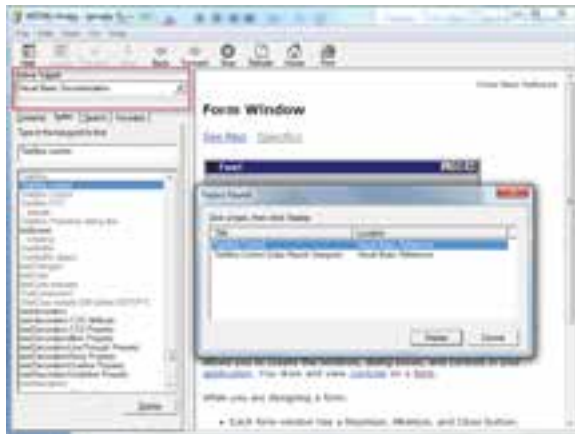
Active Subset
Visual Basic Documentation

Contents Index Search Favorites
Type in the keyword to find:
Toolbox custom

Visual Basic Reference

Form Window

See Also Specifics

Topics Found

Title Location

Toolbox Control (Data Report Designer) Visual Basic Reference

Display Cancel

allows you to create the windows, dialog boxes, and controls in your application. You draw and view controls on a form.

When you are designing a form:

• Each form window has a Maximize, Minimize, and Close button.

Display